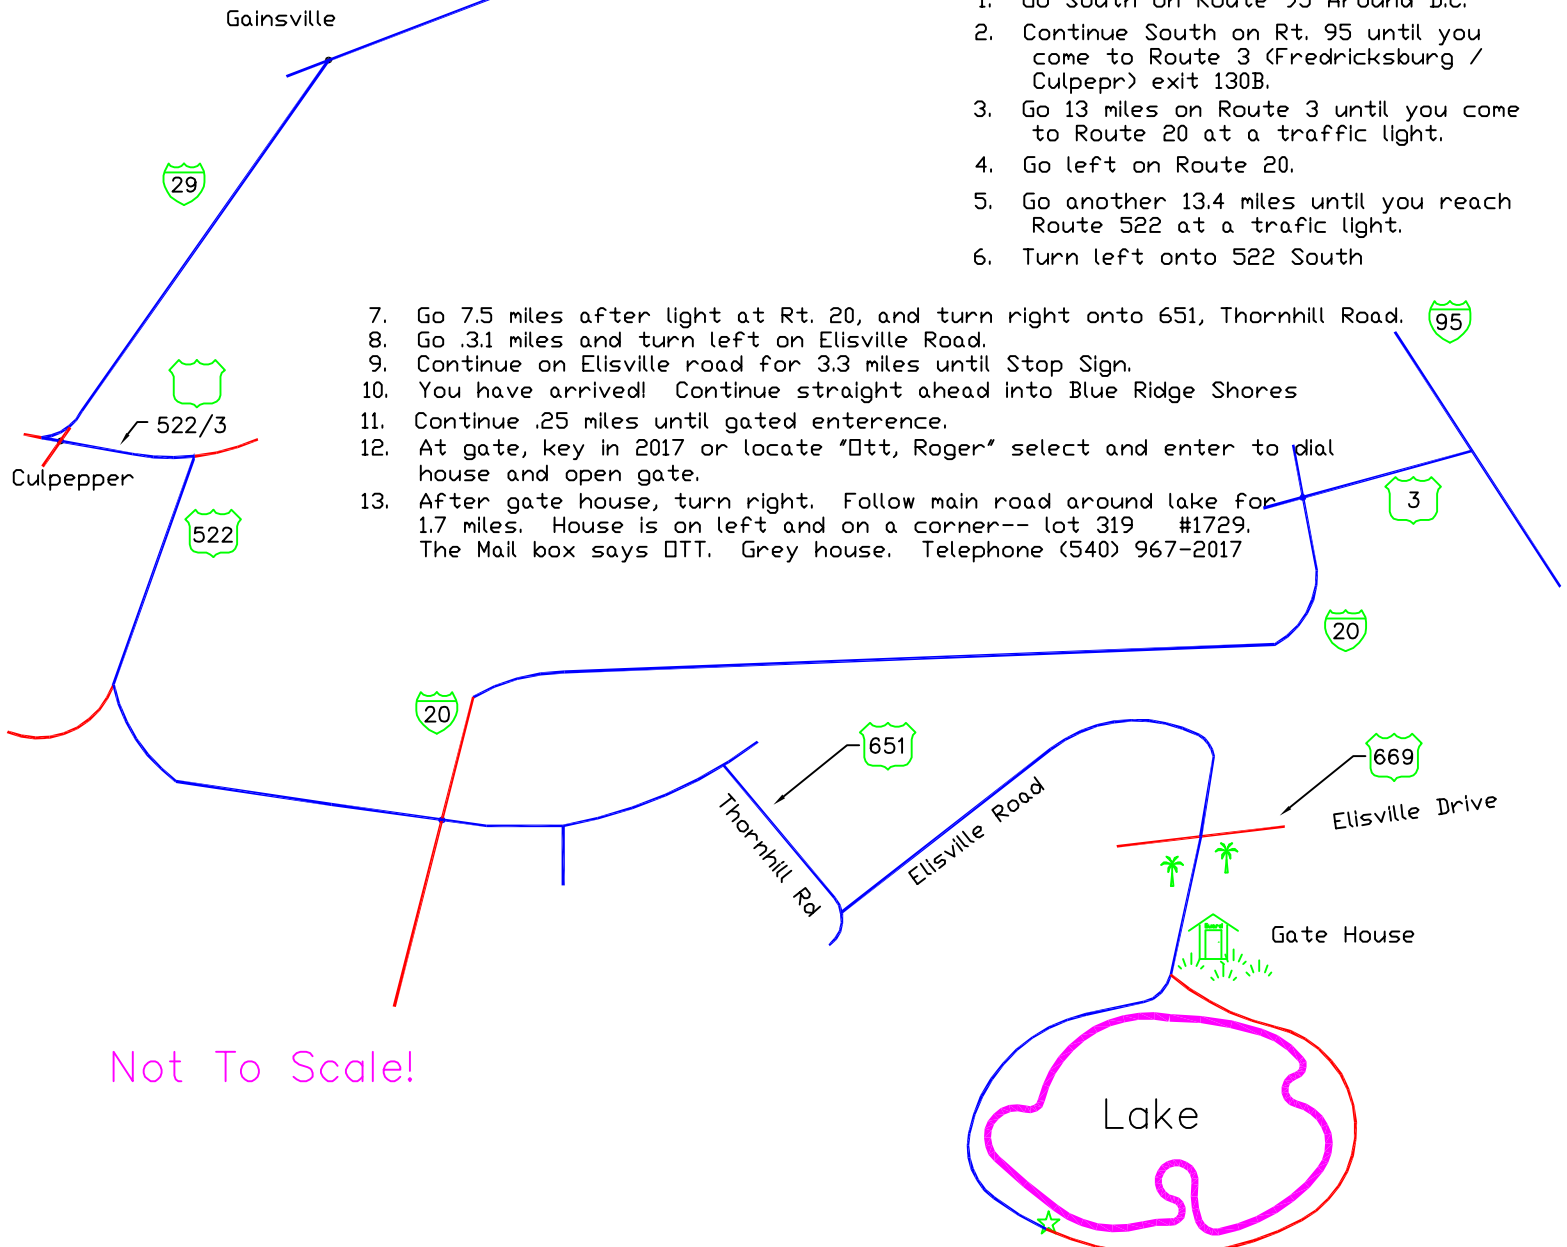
1. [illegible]

2. Continue South on Rt. 95 until you come to Route 3 (Fredricksburg / Culpepr) exit 130B.

3. Go 13 miles on Route 3 until you come to Route 20 at a traffic light.

4. Go left on Route 20.

5. Go another 13.4 miles until you reach Route 522 at a trafic light.

6. Turn left onto 522 South

7. Go 7.5 miles after light at Rt. 20, and turn right onto 651, Thornhill Road.
8. Go .3.1 miles and turn left on Elisville Road.
9. Continue on Elisville road for 3.3 miles until Stop Sign.
10. You have arrived! Continue straight ahead into Blue Ridge Shores
11. Continue .25 miles until gated enterence.
12. At gate, key in 2017 or locate "Ott, Roger" select and enter to dial house and open gate.
13. After gate house, turn right. Follow main road around lake for 1.7 miles. House is on left and on a corner-- lot 319 #1729. The Mail box says OTT. Grey house. Telephone (540) 967-2017

Gainsville

29

522/3

Culpepper

522

95

3

20

20

651

669

Thornhill Rd

Ellisville Road

Elisville Drive

Gate House

Lake

Not To Scale!